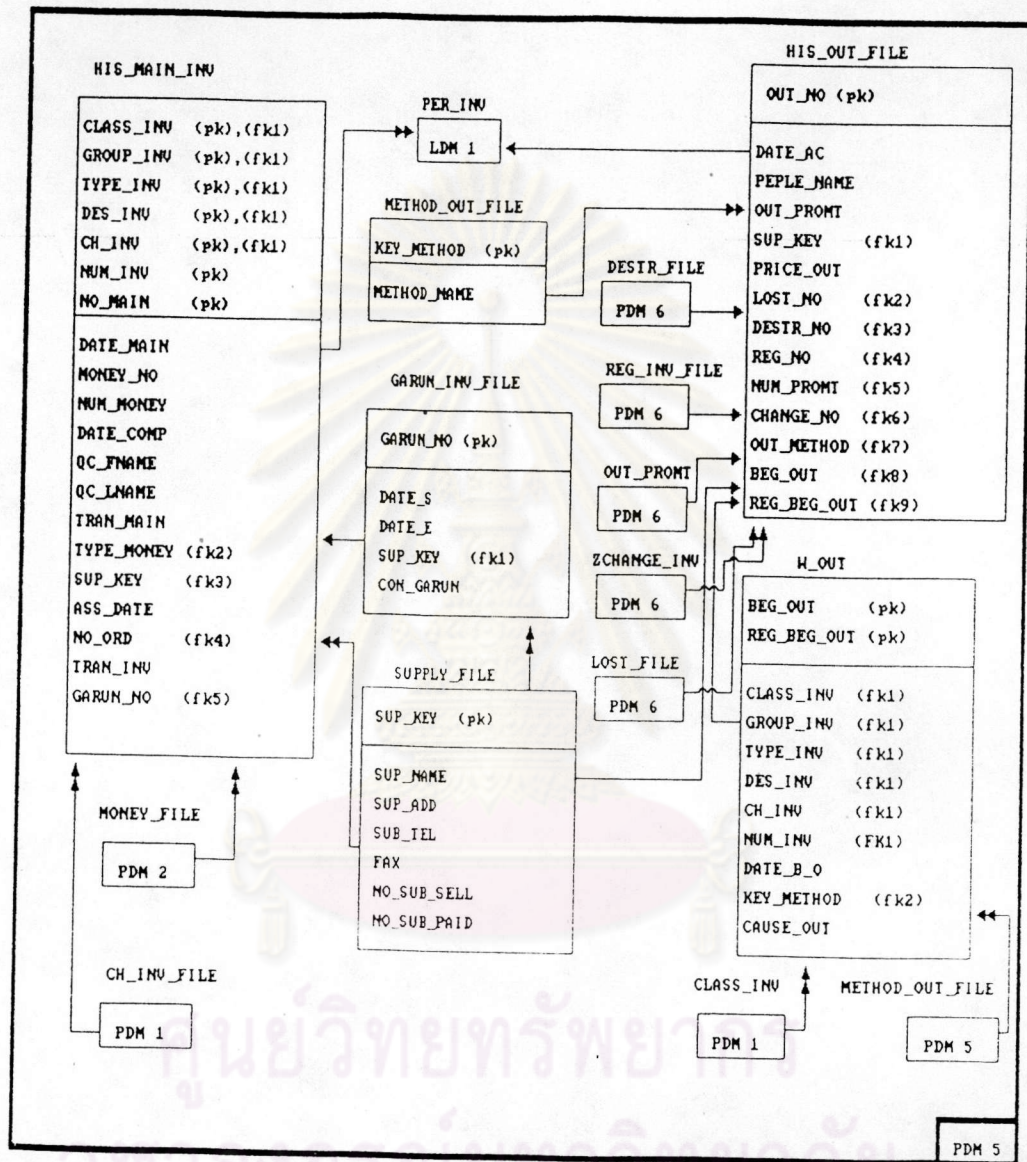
HIS_MAIN_INV

CLASS_INV (pk),(fk1)
GROUP_INV (pk),(fk1)
TYPE_INV (pk),(fk1)
DES_INV (pk),(fk1)
CH_INV (pk),(fk1)
NUM_INV (pk)
NO_MAIN (pk)

DATE_MAIN
MONEY_NO
NUM_MONEY
DATE_COMP
QC_FNAME
QC_LNAME
TRAN_MAIN
TYPE_MONEY (fk2)
SUP_KEY (fk3)
ASS_DATE
NO_ORD (fk4)
TRAN_INV
GARUN_NO (fk5)

PER_INV

LDM 1

METHOD_OUT_FILE

KEY_METHOD (pk)

METHOD_NAME

DESTR_FILE

PDM 6

REG_INV_FILE

PDM 6

GARUN_INV_FILE

GARUN_NO (pk)

DATE_S
DATE_E
SUP_KEY (fk1)
CON_GARUN

OUT_PROMT

PDM 6

ZCHANGE_INV

PDM 6

LOST_FILE

PDM 6

SUPPLY_FILE

SUP_KEY (pk)

SUP_NAME
SUP_ADD
SUB_TEL
FAX
NO_SUB_SELL
NO_SUB_PAID

HIS_OUT_FILE

OUT_NO (pk)

DATE_AC
PEPLE_NAME
OUT_PROMT
SUP_KEY (fk1)
PRICE_OUT
LOST_NO (fk2)
DESTR_NO (fk3)
REG_NO (fk4)
NUM_PROMT (fk5)
CHANGE_NO (fk6)
OUT_METHOD (fk7)
BEG_OUT (fk8)
REG_BEG_OUT (fk9)

H_OUT

BEG_OUT (pk)
REG_BEG_OUT (pk)

CLASS_INV (fk1)
GROUP_INV (fk1)
TYPE_INV (fk1)
DES_INV (fk1)
CH_INV (fk1)
NUM_INV (FK1)
DATE_B_O
KEY_METHOD (fk2)
CAUSE_OUT

MONEY_FILE

PDM 2

CH_INV_FILE

PDM 1

CLASS_INV

PDM 1

METHOD_OUT_FILE

PDM 5

ศูนย์วิทยทรัพยากร

PDM 5